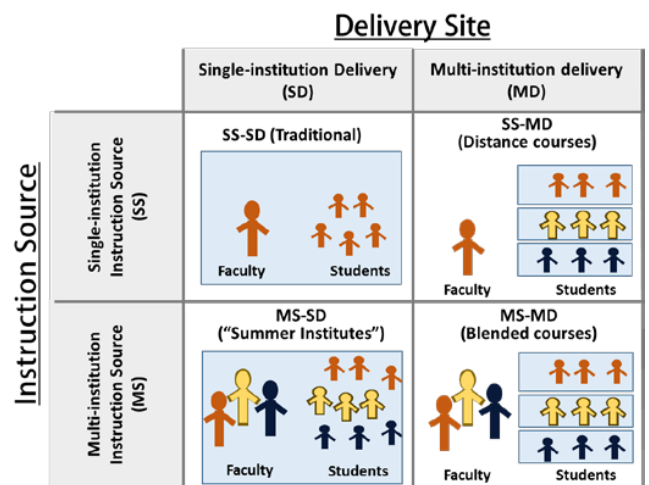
Delivery Site

Instruction Source

| | Single-institution Delivery (SD) | Multi-institution delivery (MD) |
|---|---|---|
| Single-institution Instruction Source (SS) | SS-SD (Traditional) Faculty Students | SS-MD (Distance courses) Faculty Students |
| Multi-institution Instruction Source (MS) | MS-SD ("Summer Institutes") Faculty Students | MS-MD (Blended courses) Faculty Students |